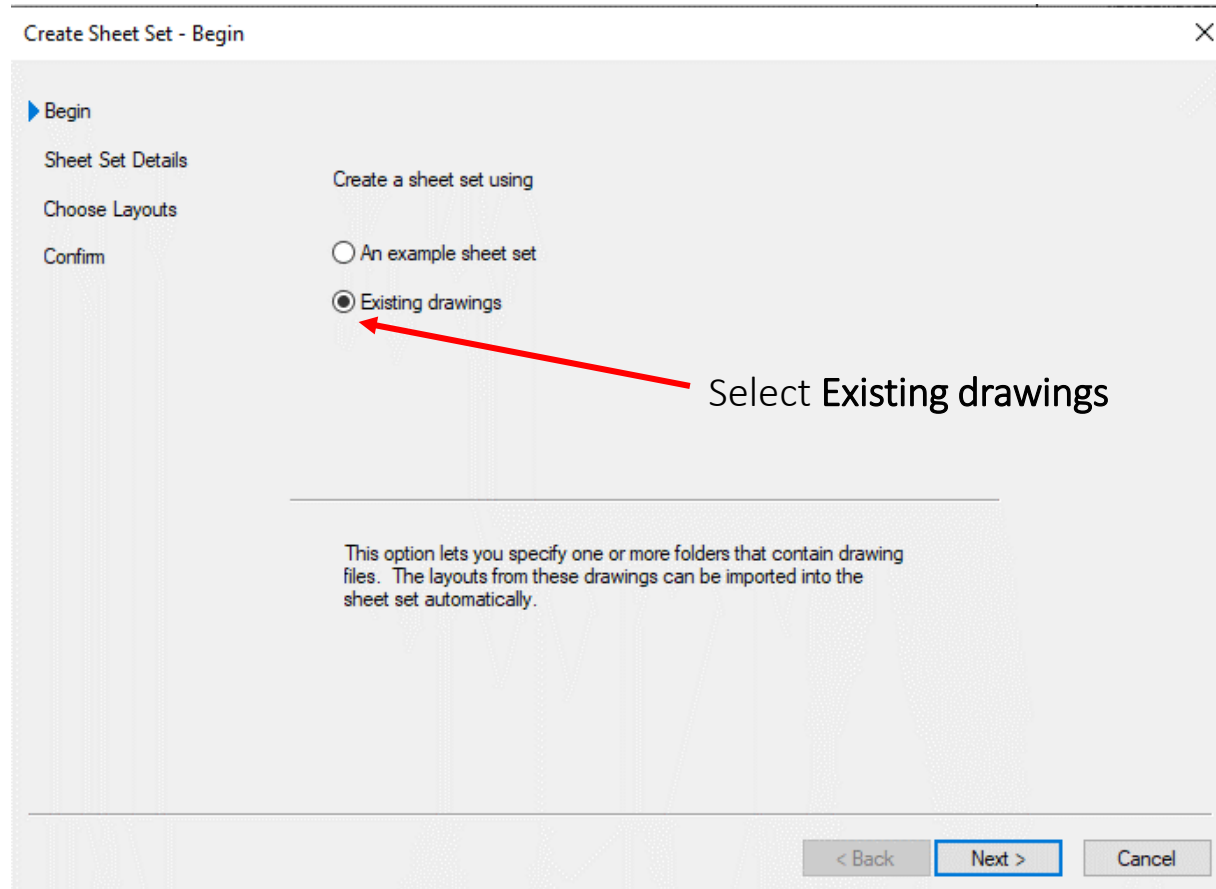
Create Sheet Set - Begin

×

Begin

Sheet Set Details

Choose Layouts

Confirm

Create a sheet set using

An example sheet set

Existing drawings

Select **Existing drawings**

This option lets you specify one or more folders that contain drawing files. The layouts from these drawings can be imported into the sheet set automatically.

< Back

Next >

Cancel